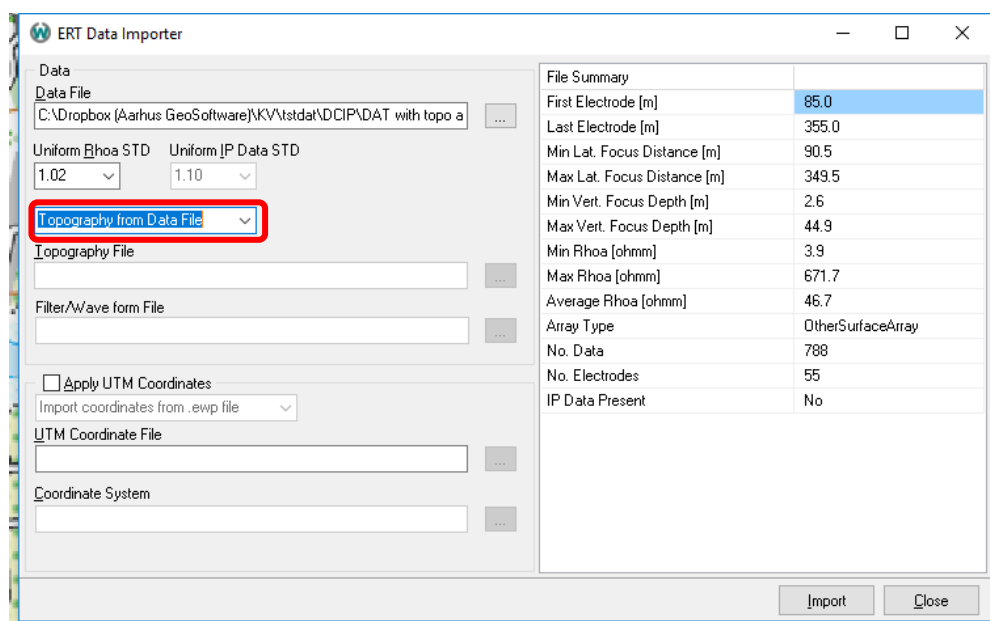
ERT Data Importer

Data
Data File
C:\Dropbox (Aarhus GeoSoftware)\KV\tstdat\DCIP\DAT with topo a ...

Uniform Rhoa STD
1.02

Uniform IP Data STD
1.10

Topography from Data File

Topography File
...

Filter/Wave form File
...

Apply UTM Coordinates
Import coordinates from .ewp file

UTM Coordinate File
...

Coordinate System
...

| File Summary | |
|---|---|
| First Electrode [m] | 85.0 |
| Last Electrode [m] | 355.0 |
| Min Lat. Focus Distance [m] | 90.5 |
| Max Lat. Focus Distance [m] | 349.5 |
| Min Vert. Focus Depth [m] | 2.6 |
| Max Vert. Focus Depth [m] | 44.9 |
| Min Rhoa [ohmm] | 3.9 |
| Max Rhoa [ohmm] | 671.7 |
| Average Rhoa [ohmm] | 46.7 |
| Array Type | OtherSurfaceArray |
| No. Data | 788 |
| No. Electrodes | 55 |
| IP Data Present | No |

Import Close